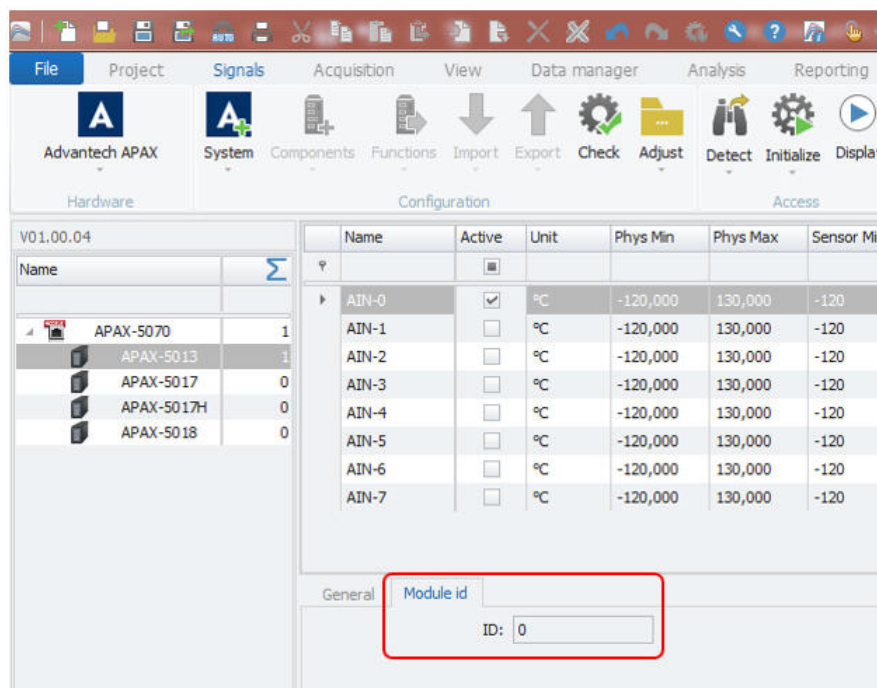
File Project Signals Acquisition View Data manager Analysis Reporting

Advantech APAX
Hardware

System Components Functions Import Export Check Adjust
Configuration

Detect Initialize Displa
Access

V01.00.04

| Name | Σ |
|---|---|
| APAX-5070 | 1 |
| APAX-5013 | 1 |
| APAX-5017 | 0 |
| APAX-5017H | 0 |
| APAX-5018 | 0 |

| Name | Active | Unit | Phys Min | Phys Max | Sensor Mi |
|---|---|---|---|---|---|
| AIN-0 | ✔ | °C | -120,000 | 130,000 | -120 |
| AIN-1 | | °C | -120,000 | 130,000 | -120 |
| AIN-2 | | °C | -120,000 | 130,000 | -120 |
| AIN-3 | | °C | -120,000 | 130,000 | -120 |
| AIN-4 | | °C | -120,000 | 130,000 | -120 |
| AIN-5 | | °C | -120,000 | 130,000 | -120 |
| AIN-6 | | °C | -120,000 | 130,000 | -120 |
| AIN-7 | | °C | -120,000 | 130,000 | -120 |

General Module id

ID: 0